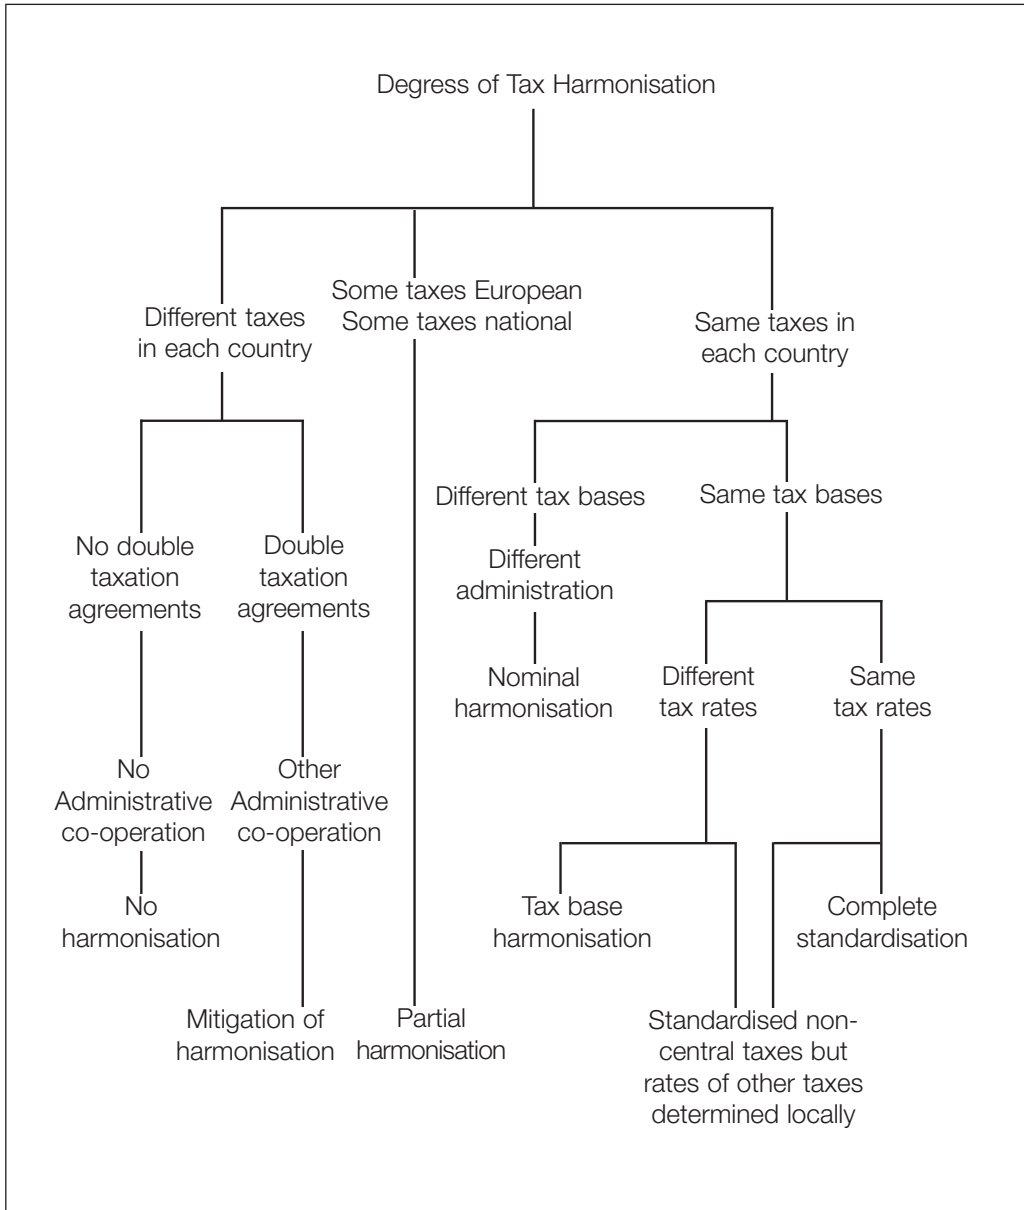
Degress of Tax Harmonisation

Different taxes in each country

Some taxes European Some taxes national

Same taxes in each country

No double taxation agreements

Double taxation agreements

Different tax bases

Same tax bases

Different administration

Nominal harmonisation

Different tax rates

Same tax rates

No Administrative co-operation

No harmonisation

Other Administrative co-operation

Mitigation of harmonisation

Partial harmonisation

Tax base harmonisation

Complete standardisation

Standardised non-central taxes but rates of other taxes determined locally